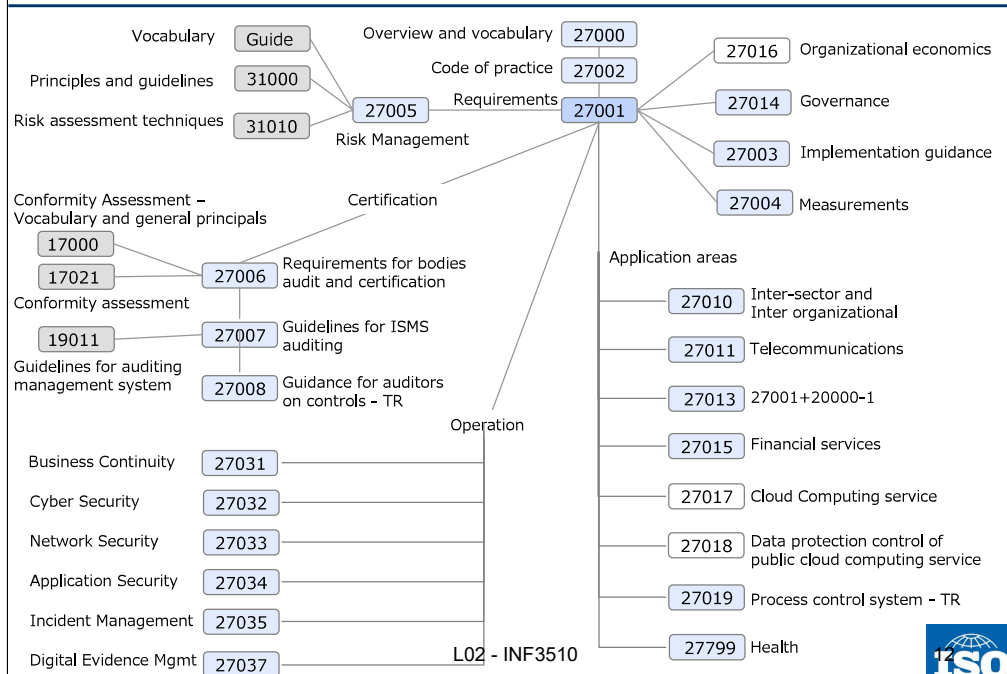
Vocabulary Guide
Principles and guidelines 31000
Risk assessment techniques 31010
27005
Risk Management

Overview and vocabulary 27000
Code of practice 27002
Requirements 27001

27016 Organizational economics
27014 Governance
27003 Implementation guidance
27004 Measurements

Certification

Conformity Assessment – Vocabulary and general principals
17000
17021
Conformity assessment
27006 Requirements for bodies audit and certification
19011
Guidelines for auditing management system
27007 Guidelines for ISMS auditing
27008 Guidance for auditors on controls - TR

Application areas
27010 Inter-sector and Inter organizational
27011 Telecommunications
27013 27001+20000-1
27015 Financial services
27017 Cloud Computing service
27018 Data protection control of public cloud computing service
27019 Process control system - TR
27799 Health

Operation
Business Continuity 27031
Cyber Security 27032
Network Security 27033
Application Security 27034
Incident Management 27035
Digital Evidence Mgmt 27037

L02 - INF3510
12
ISO